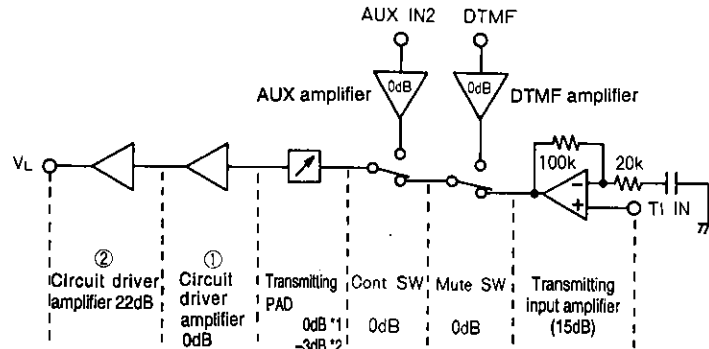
AUX IN2

DTMF

0dB

0dB

AUX amplifier

DTMF amplifier

100k

20k

$V_L$

−

+

TI IN

②
Circuit driver amplifier 22dB

①
Circuit driver amplifier 0dB

Transmitting PAD
0dB *1
−3dB *2

Cont SW
0dB

Mute SW
0dB

Transmitting input amplifier (15dB)